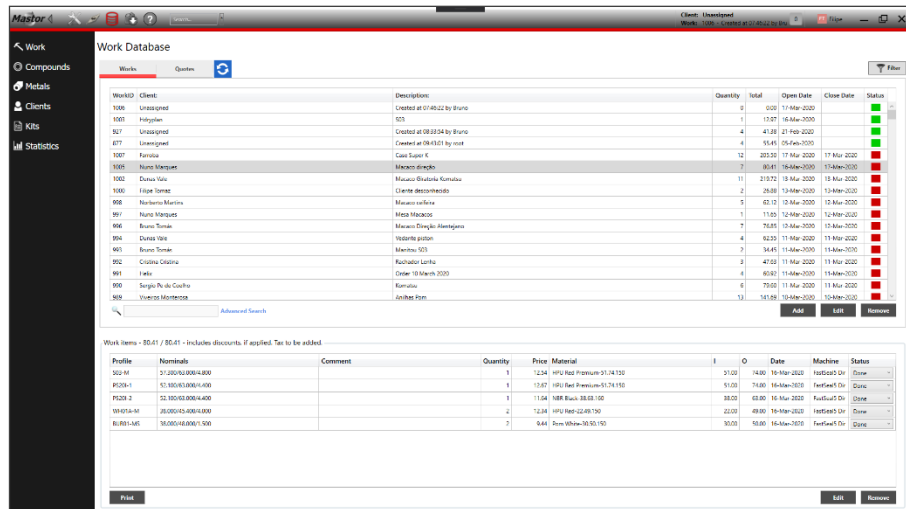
Master 4

Client: Unassigned
Work: 1006 - Created at 07:46:22 by Bru...

Work
Compounds
Metals
Clients
Kits
Statistics

Work Database

Works | Quotes

Filter

| WorkID | Client: | Description: | Quantity | Total | Open Date | Close Date | Status |
|---|---|---|---|---|---|---|---|
| 1006 | Unassigned | Created at 07:46:22 by Bruno | 0 | 0.00 | 17-Mar-2020 | | |
| 1003 | Hdryplan | 503 | 1 | 17.97 | 16-Mar-2020 | | |
| 927 | Unassigned | Created at 08:38:04 by Bruno | 4 | 41.88 | 21-Feb-2020 | | |
| 877 | Unassigned | Created at 09:43:01 by root | 4 | 55.45 | 05-Feb-2020 | | |
| 1007 | Farrolus | Caso Super K | 12 | 203.30 | 17-Mar-2020 | 17-Mar-2020 | |
| 1005 | Nuno Marques | Macaco direção | 7 | 80.41 | 16-Mar-2020 | 17-Mar-2020 | |
| 1002 | Dunas Vale | Macaco Basculante Komatsu | 11 | 219.72 | 13-Mar-2020 | 13-Mar-2020 | |
| 1000 | Filipe Tomaz | Cliente desconhecido | 2 | 26.88 | 13-Mar-2020 | 13-Mar-2020 | |
| 998 | Norberto Martins | Macaco cofieira | 5 | 62.12 | 12-Mar-2020 | 12-Mar-2020 | |
| 997 | Nuno Marques | Mesa Macacos | 1 | 11.65 | 12-Mar-2020 | 12-Mar-2020 | |
| 996 | Bruno Tomás | Macaco Direção Alentejano | 7 | 76.85 | 12-Mar-2020 | 12-Mar-2020 | |
| 994 | Dunas Vale | Vedante piston | 4 | 62.33 | 11-Mar-2020 | 11-Mar-2020 | |
| 993 | Bruno Tomás | Manitou 503 | 2 | 34.45 | 11-Mar-2020 | 11-Mar-2020 | |
| 992 | Cristina Cristina | Rachador Lenha | 3 | 47.03 | 11-Mar-2020 | 11-Mar-2020 | |
| 991 | Felix | Order 10 March 2020 | 4 | 60.92 | 11-Mar-2020 | 11-Mar-2020 | |
| 990 | Sergio Pe do Coelho | Komatsu | 6 | 79.60 | 11-Mar-2020 | 11-Mar-2020 | |
| 989 | Viveiros Monterosa | Anilhas Pom | 13 | 141.69 | 10-Mar-2020 | 10-Mar-2020 | |

Advanced Search

Add | Edit | Remove

Work items - 80.41 / 80.41 - includes discounts, if applied. Tax to be added.

| Profile | Nominals | Comment | Quantity | Price | Material | I | O | Date | Machine | Status |
|---|---|---|---|---|---|---|---|---|---|---|
| S03-M | 51.000/63.000/4.800 | | 1 | 12.54 | HPU Red Premium-51.74.150 | 51.00 | 74.00 | 16-Mar-2020 | FastSeal5 Dir | Done |
| PS201-1 | 52.100/63.000/4.400 | | 1 | 12.67 | HPU Red Premium-51.74.150 | 51.00 | 74.00 | 16-Mar-2020 | FastSeal5 Dir | Done |
| PS201-2 | 52.100/63.000/4.400 | | 1 | 11.84 | NBR Black-38.63.160 | 38.00 | 63.00 | 16-Mar-2020 | FastSeal5 Dir | Done |
| WH01A-M | 38.000/45.400/4.000 | | 2 | 12.34 | HPU Red-22.49.150 | 22.00 | 49.00 | 16-Mar-2020 | FastSeal5 Dir | Done |
| BU801-MS | 38.000/48.000/1.500 | | 2 | 9.44 | Pom White-30.50.150 | 30.00 | 50.00 | 16-Mar-2020 | FastSeal5 Dir | Done |

Print

Edit | Remove